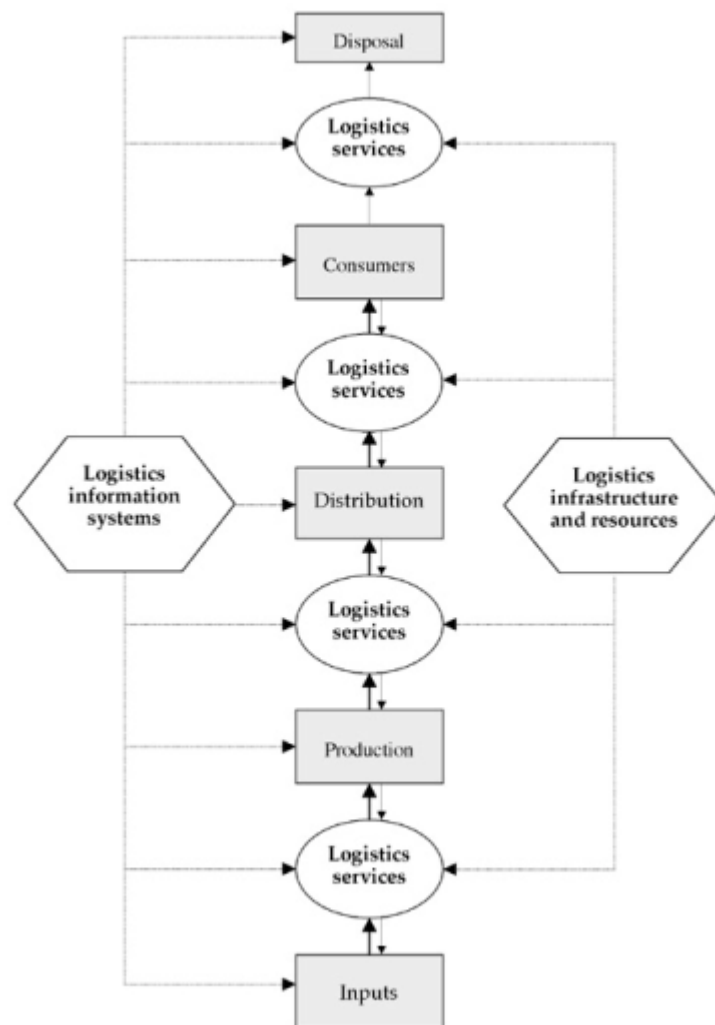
Disposal

Logistics services

Consumers

Logistics services

Logistics information systems

Distribution

Logistics infrastructure and resources

Logistics services

Production

Logistics services

Inputs